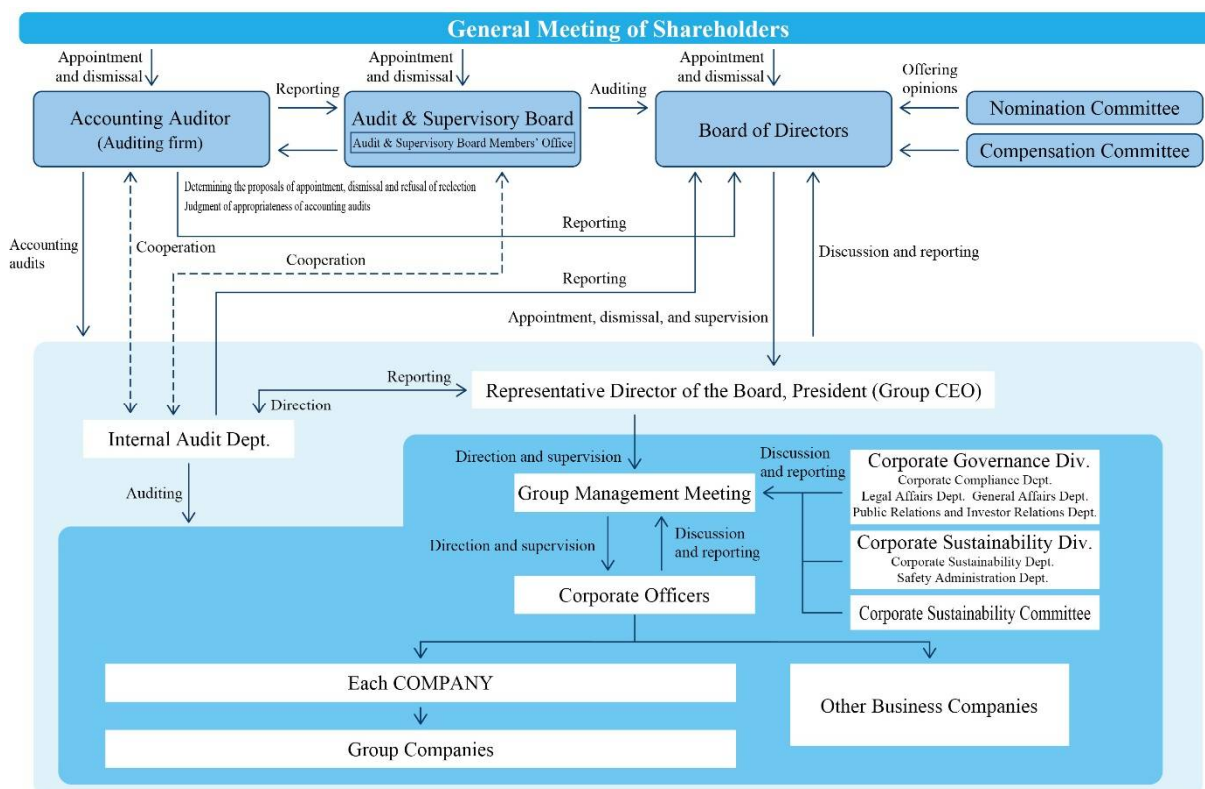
General Meeting of Shareholders

Appointment and dismissal

Appointment and dismissal

Appointment and dismissal

Offering opinions

Accounting Auditor (Auditing firm)

Reporting

Audit & Supervisory Board

Audit & Supervisory Board Members' Office

Auditing

Board of Directors

Nomination Committee

Compensation Committee

Determining the proposals of appointment, dismissal and refusal of reelection

Judgment of appropriateness of accounting audits

Reporting

Accounting audits

Cooperation

Cooperation

Reporting

Discussion and reporting

Appointment, dismissal, and supervision

Reporting

Direction

Representative Director of the Board, President (Group CEO)

Internal Audit Dept.

Auditing

Direction and supervision

Discussion and reporting

Group Management Meeting

Corporate Governance Div.
Corporate Compliance Dept.
Legal Affairs Dept. General Affairs Dept.
Public Relations and Investor Relations Dept.

Direction and supervision

Discussion and reporting

Corporate Sustainability Div.
Corporate Sustainability Dept.
Safety Administration Dept.

Corporate Officers

Corporate Sustainability Committee

Each COMPANY

Other Business Companies

Group Companies